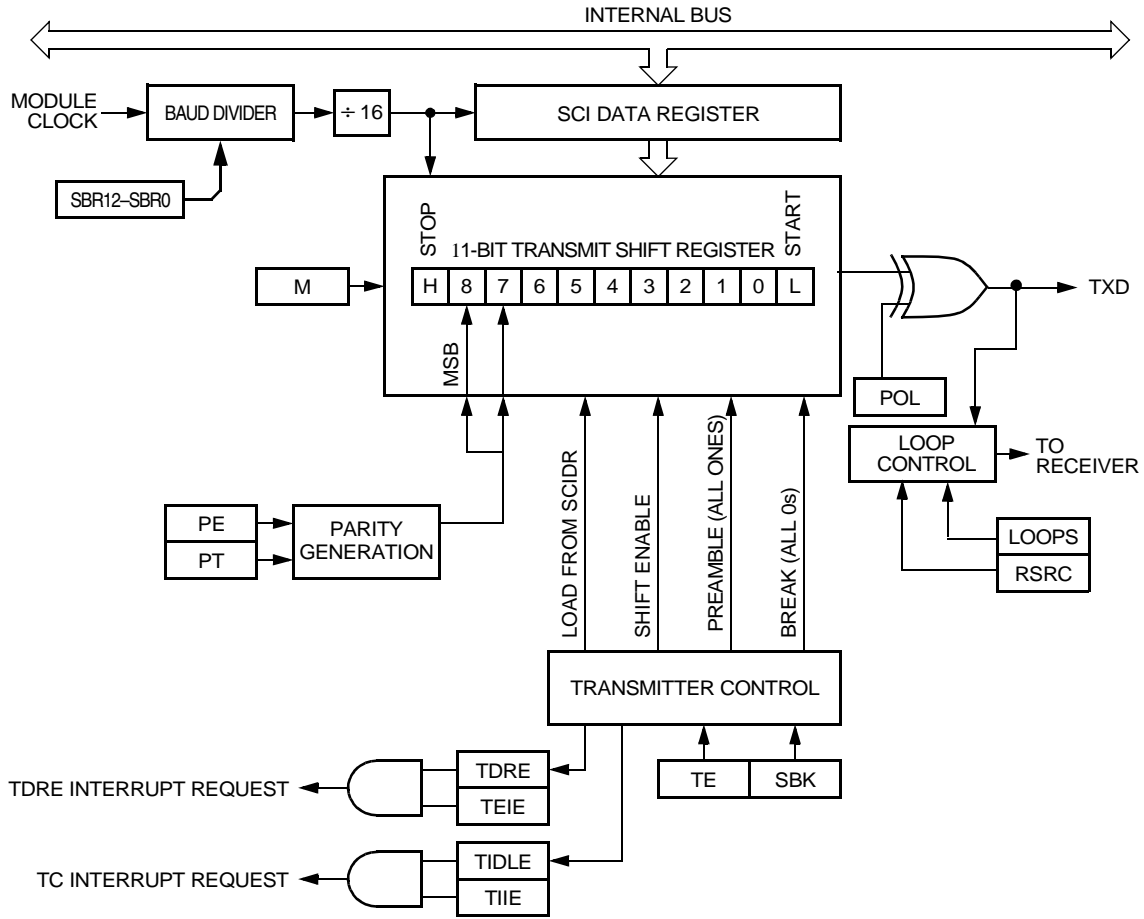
INTERNAL BUS

MODULE CLOCK

BAUD DIVIDER

÷ 16

SCI DATA REGISTER

SBR12–SBR0

STOP

11-BIT TRANSMIT SHIFT REGISTER

START

M

| H | 8 | 7 | 6 | 5 | 4 | 3 | 2 | 1 | 0 | L |
|---|---|---|---|---|---|---|---|---|---|---|

TXD

MSB

POL

LOOP CONTROL

TO RECEIVER

PE

PT

PARITY GENERATION

LOAD FROM SCIDR

SHIFT ENABLE

PREAMBLE (ALL ONES)

BREAK (ALL 0s)

LOOPS

RSRC

TRANSMITTER CONTROL

TDRE INTERRUPT REQUEST

TDRE

TEIE

TE

SBK

TC INTERRUPT REQUEST

TIDLE

TIIE